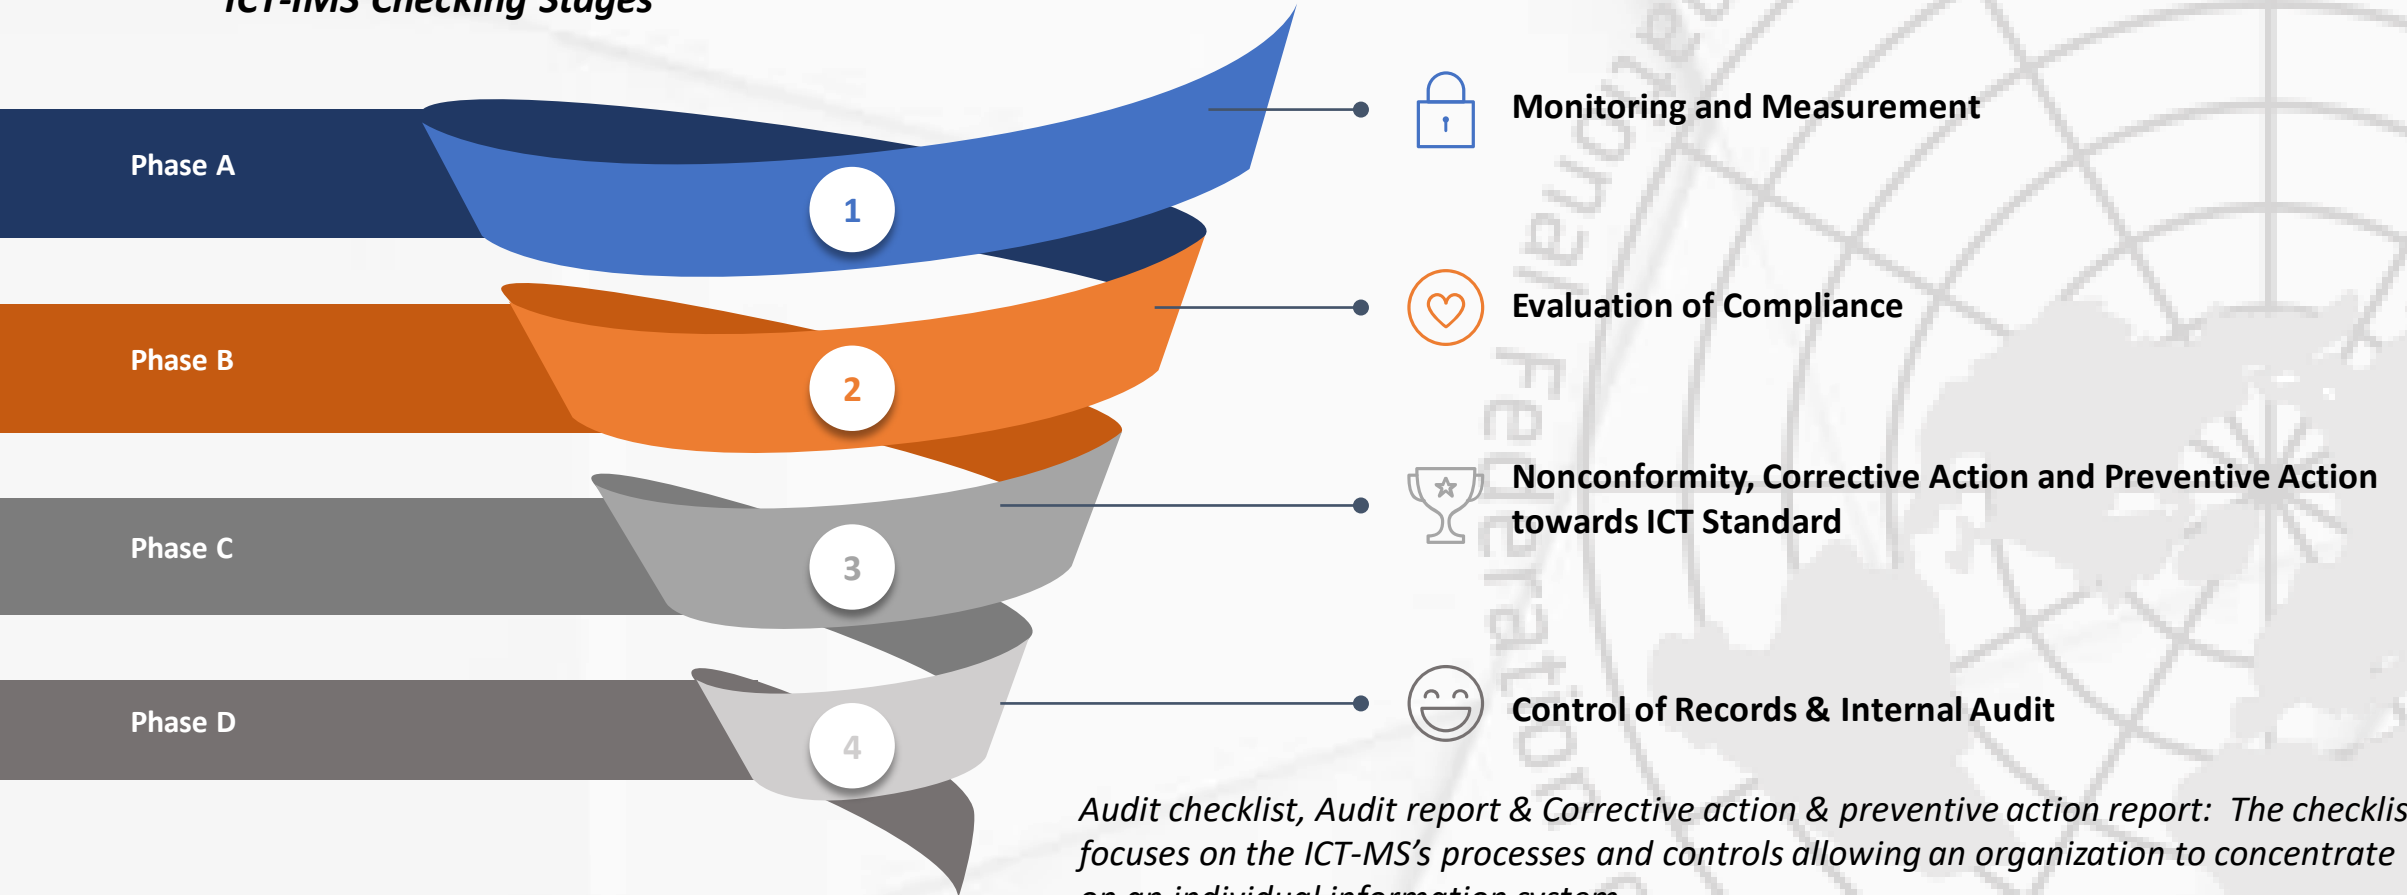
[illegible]

Phase A

1

Phase B

2

Phase C

3

Phase D

4

Monitoring and Measurement

Evaluation of Compliance

Nonconformity, Corrective Action and Preventive Action towards ICT Standard

Control of Records & Internal Audit

Audit checklist, Audit report & Corrective action & preventive action report: The checklis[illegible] focuses on the ICT-MS's processes and controls allowing an organization to concentrate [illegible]

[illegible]